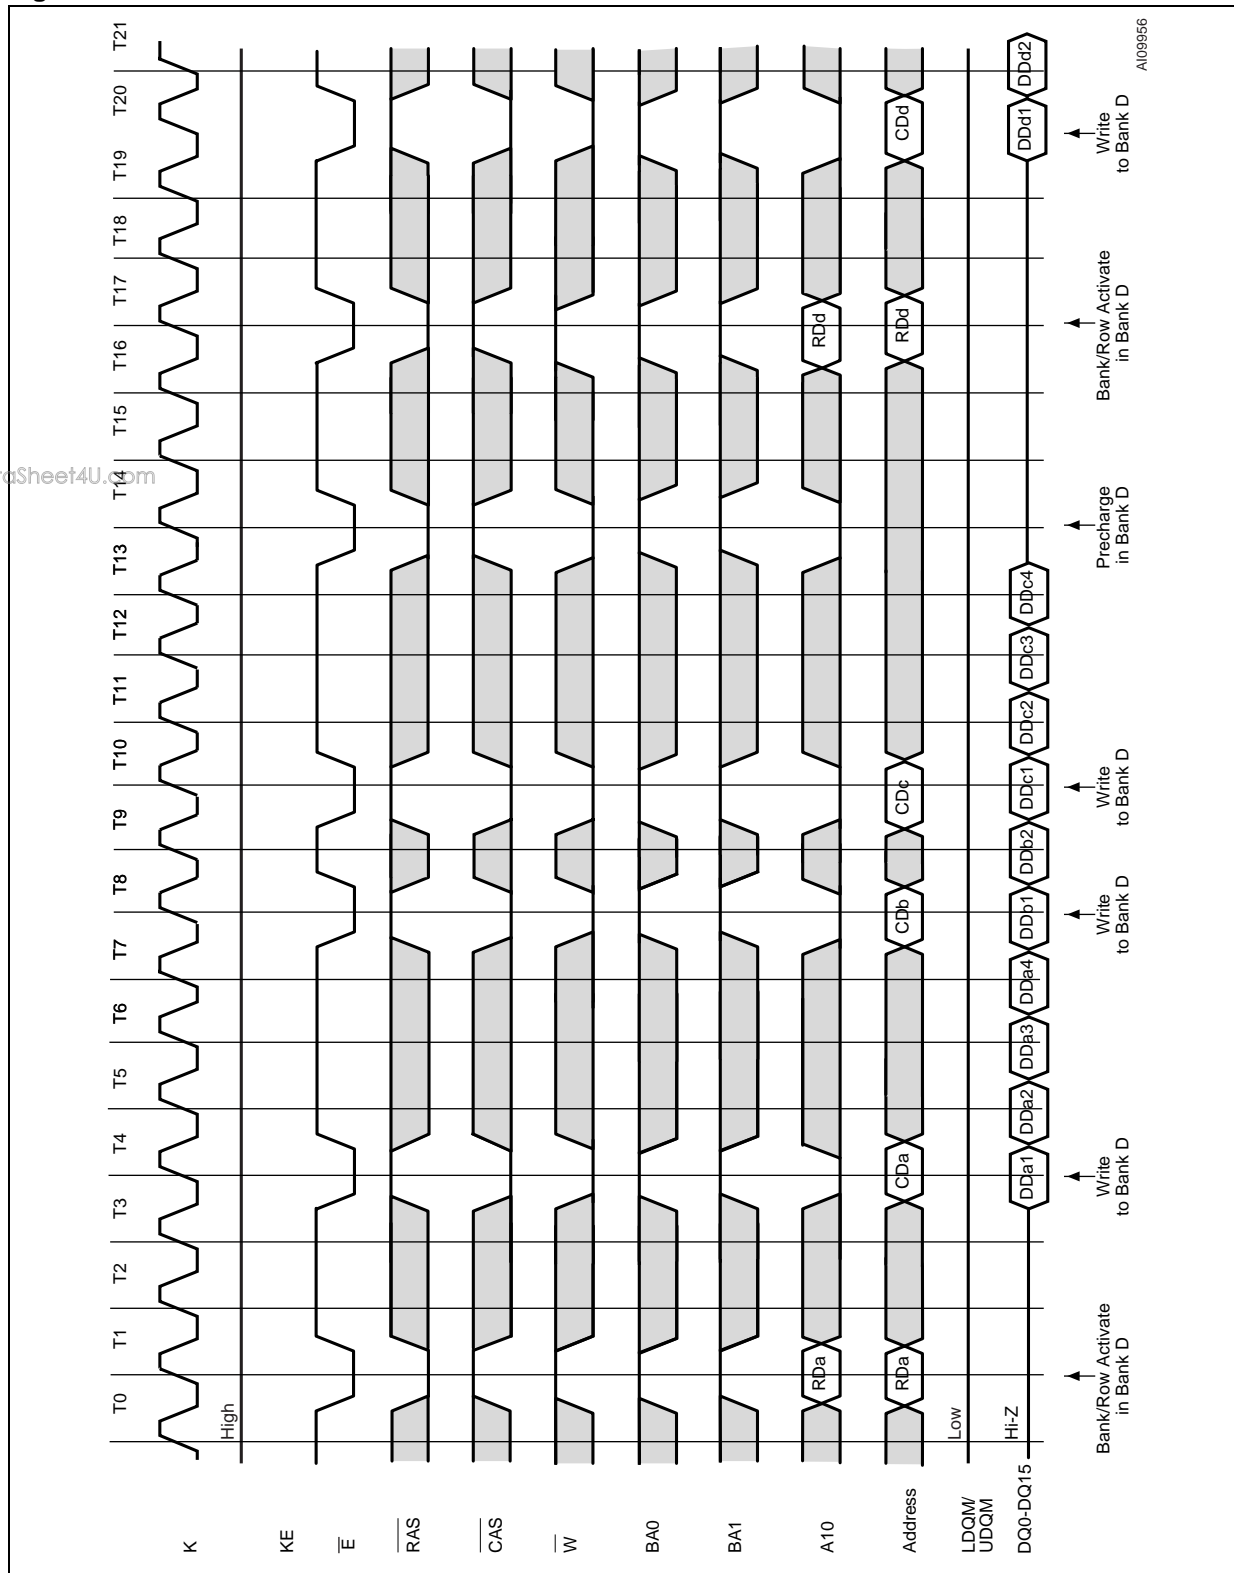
T0 T1 T2 T3 T4 T5 T6 T7 T8 T9 T10 T11 T12 T13 T14 T15 T16 T17 T18 T19 T20 T21

AI09956

K

KE

High

$\overline{E}$

$\overline{RAS}$

$\overline{CAS}$

$\overline{W}$

BA0

BA1

A10

RDa

RDd

Address

RDa

CDa

CDb

CDc

RDd

CDd

LDQM/ UDQM

Low

DQ0-DQ15

Hi-Z

DDa1 DDa2 DDa3 DDa4 DDb1 DDb2 DDc1 DDc2 DDc3 DDc4 DDd1 DDd2

Bank/Row Activate in Bank D

Write to Bank D

Write to Bank D

Write to Bank D

Precharge in Bank D

Bank/Row Activate in Bank D

Write to Bank D

aSheet4U.com